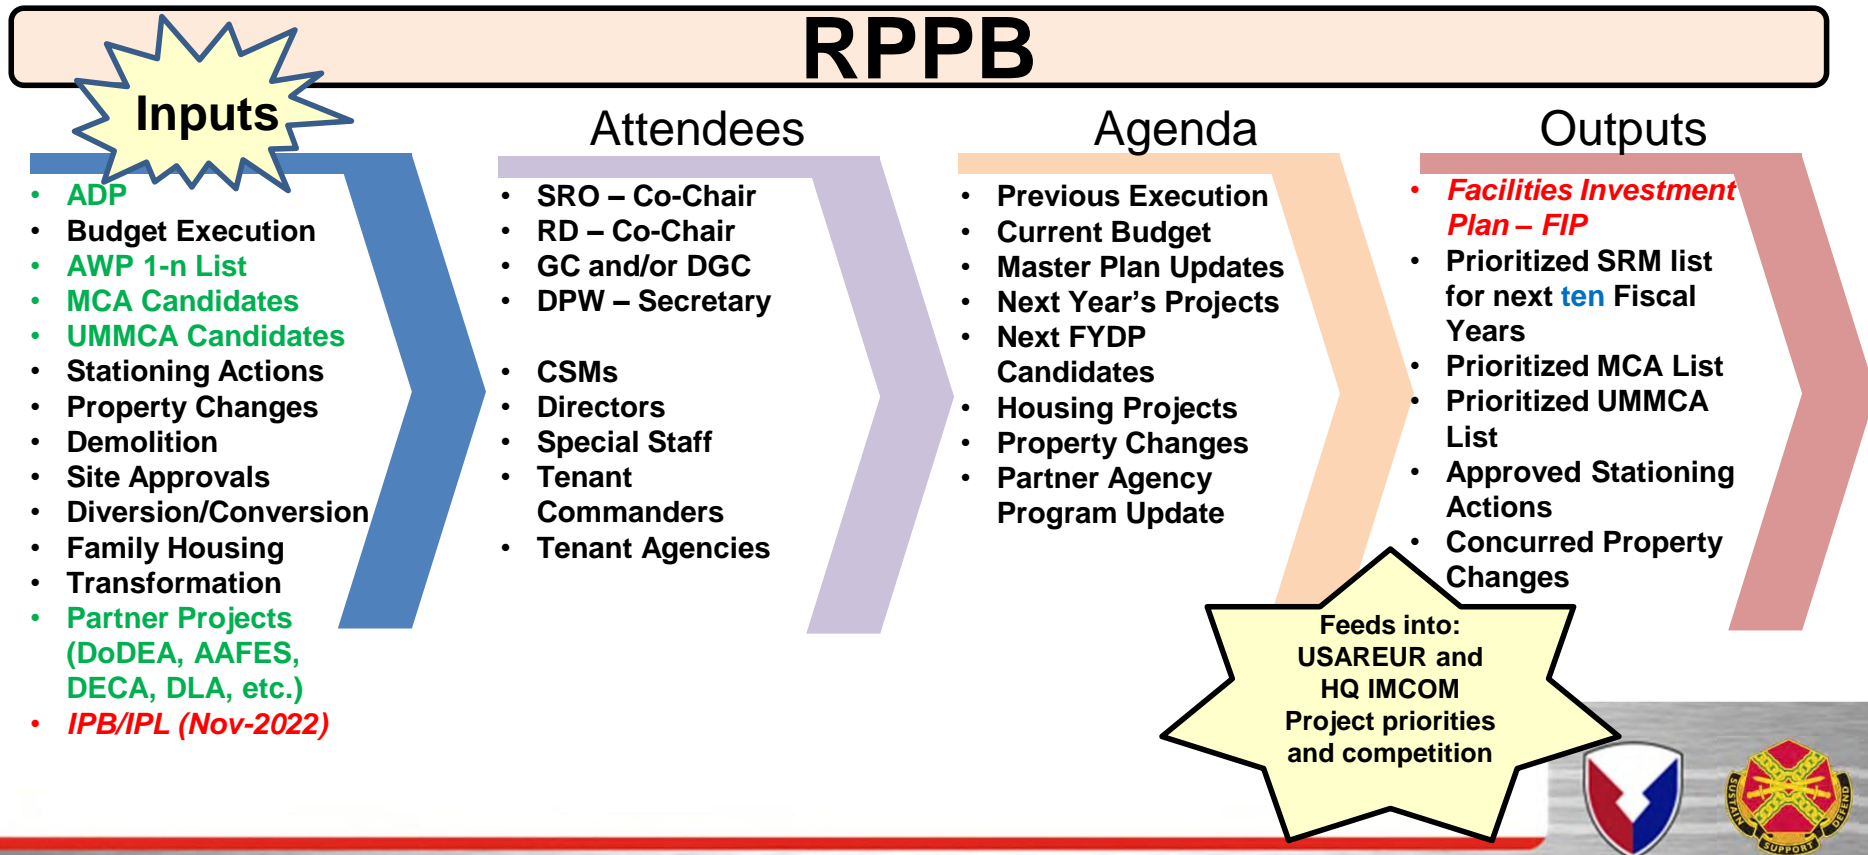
RPPB

Inputs

- ADP
- Budget Execution
- AWP 1-n List
- MCA Candidates
- UMMCA Candidates
- Stationing Actions
- Property Changes
- Demolition
- Site Approvals
- Diversion/Conversion
- Family Housing
- Transformation
- Partner Projects (DoDEA, AAFES, DECA, DLA, etc.)
- IPB/IPL (Nov-2022)

Attendees

- SRO – Co-Chair
- RD – Co-Chair
- GC and/or DGC
- DPW – Secretary

- CSMs
- Directors
- Special Staff
- Tenant Commanders
- Tenant Agencies

Agenda

- Previous Execution
- Current Budget
- Master Plan Updates
- Next Year's Projects
- Next FYDP Candidates
- Housing Projects
- Property Changes
- Partner Agency Program Update

Outputs

- Facilities Investment Plan – FIP
- Prioritized SRM list for next ten Fiscal Years
- Prioritized MCA List
- Prioritized UMMCA List
- Approved Stationing Actions
- Concurred Property Changes

Feeds into: USAREUR and HQ IMCOM Project priorities and competition

SUSTAIN SUPPORT DEFEND